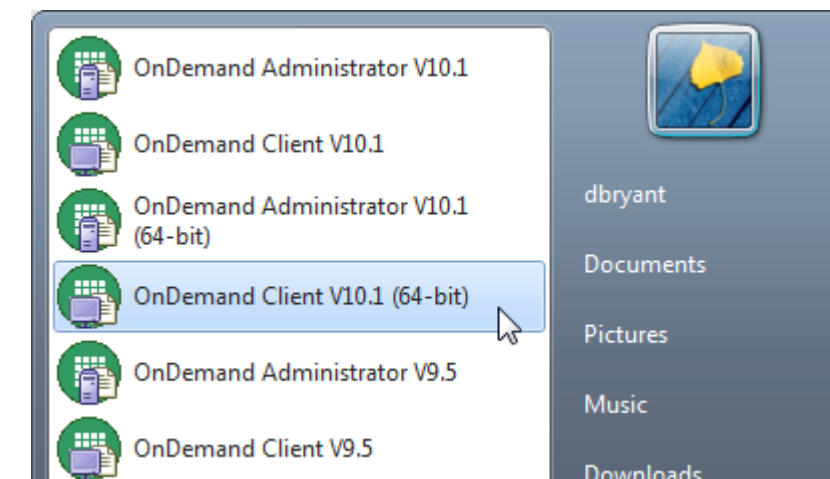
OnDemand Administrator V10.1

OnDemand Client V10.1

OnDemand Administrator V10.1 (64-bit)

OnDemand Client V10.1 (64-bit)

OnDemand Administrator V9.5

OnDemand Client V9.5

dbryant

Documents

Pictures

Music

Downloads